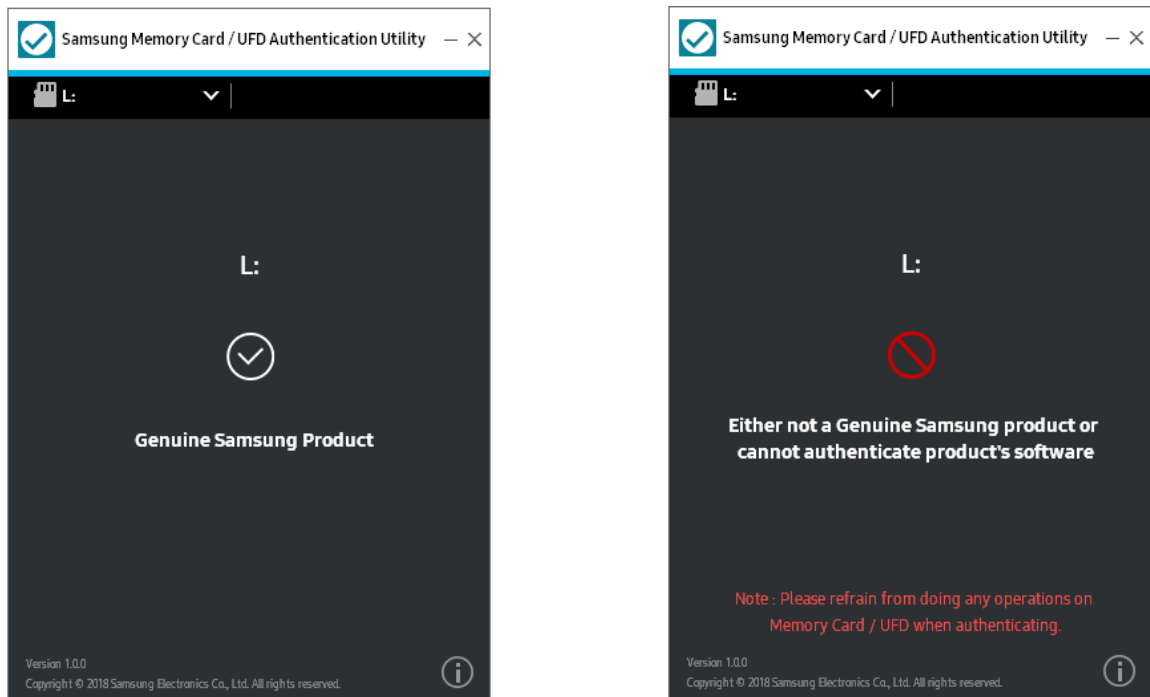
Samsung Memory Card / UFD Authentication Utility

L:

L:

Genuine Samsung Product

Version 1.0.0
Copyright © 2018 Samsung Electronics Co., Ltd. All rights reserved.

Samsung Memory Card / UFD Authentication Utility

L:

L:

Either not a Genuine Samsung product or cannot authenticate product's software

Note : Please refrain from doing any operations on Memory Card / UFD when authenticating.

Version 1.0.0
Copyright © 2018 Samsung Electronics Co., Ltd. All rights reserved.